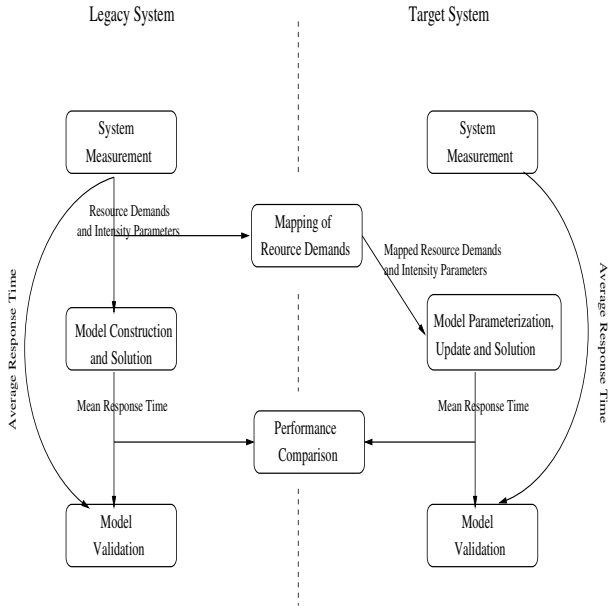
Legacy System

Target System

System Measurement

System Measurement

Resource Demands and Intensity Parameters

Mapping of Reource Demands

Mapped Resource Demands and Intensity Parameters

Average Response Time

Average Response Time

Model Construction and Solution

Model Parameterization, Update and Solution

Mean Response Time

Mean Response Time

Performance Comparison

Model Validation

Model Validation